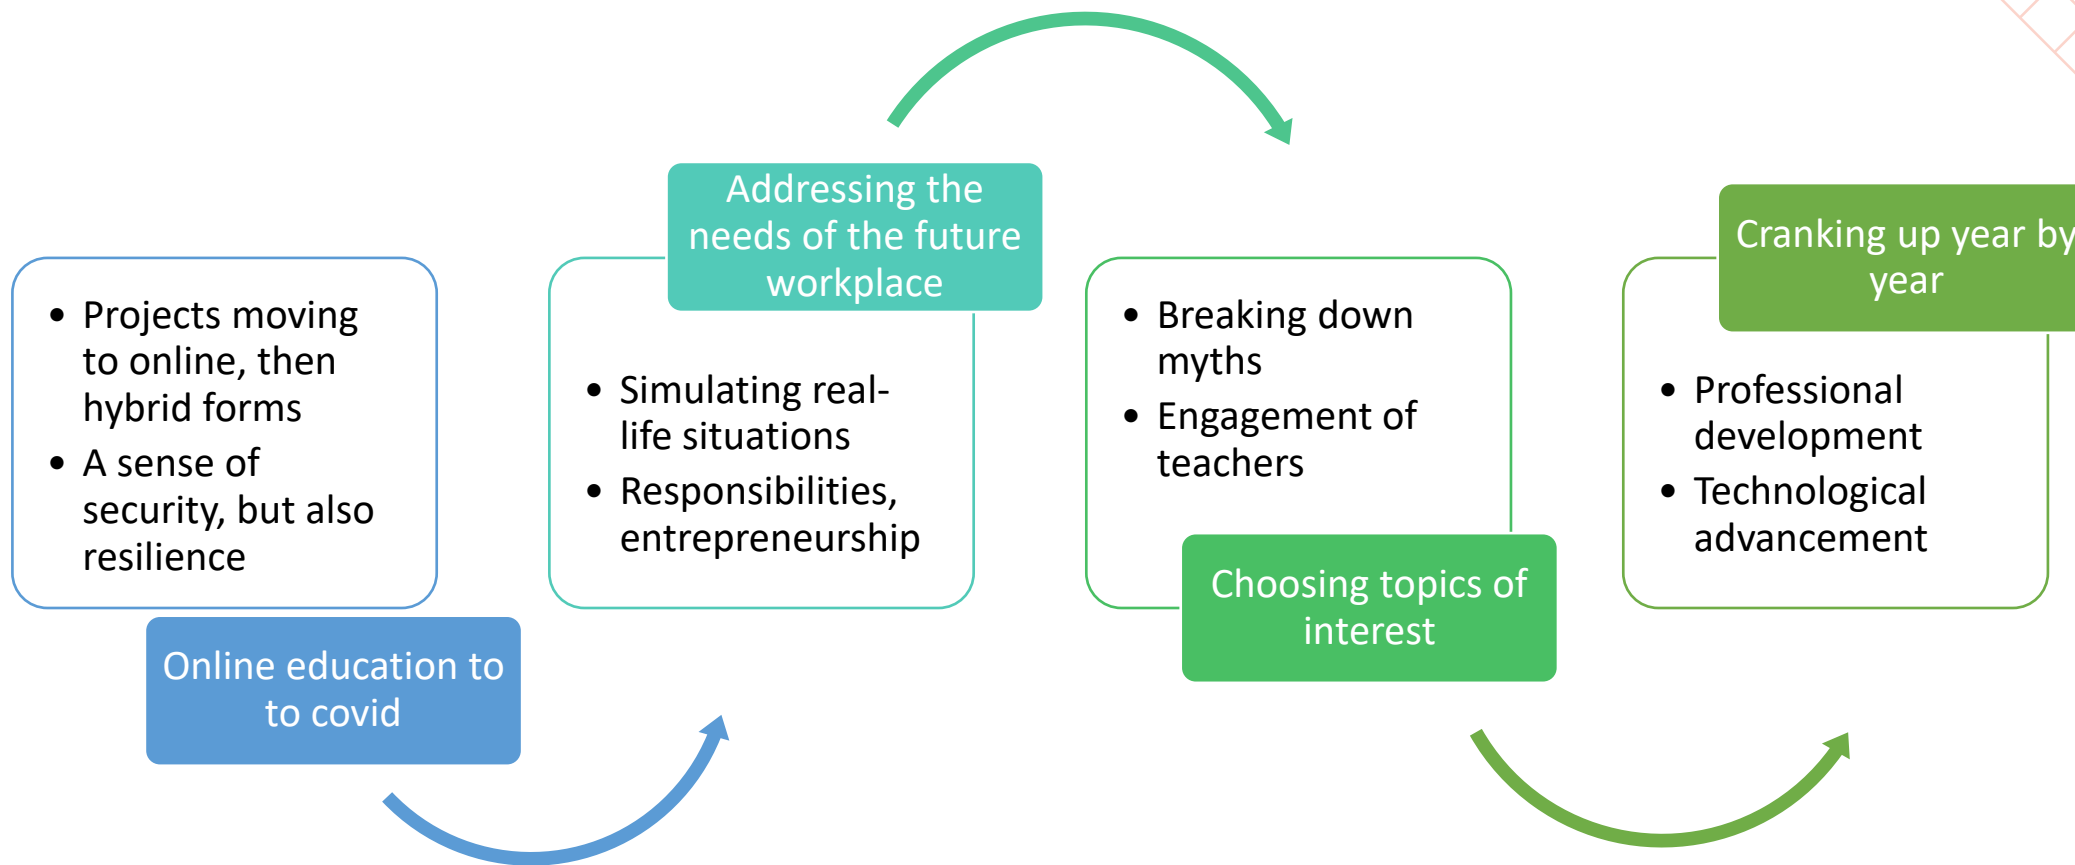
• Projects moving to online, then hybrid forms
• A sense of security, but also resilience

Online education to to covid

Addressing the needs of the future workplace

• Simulating real-life situations
• Responsibilities, entrepreneurship

• Breaking down myths
• Engagement of teachers

Choosing topics of interest

Cranking up year by year

• Professional development
• Technological advancement